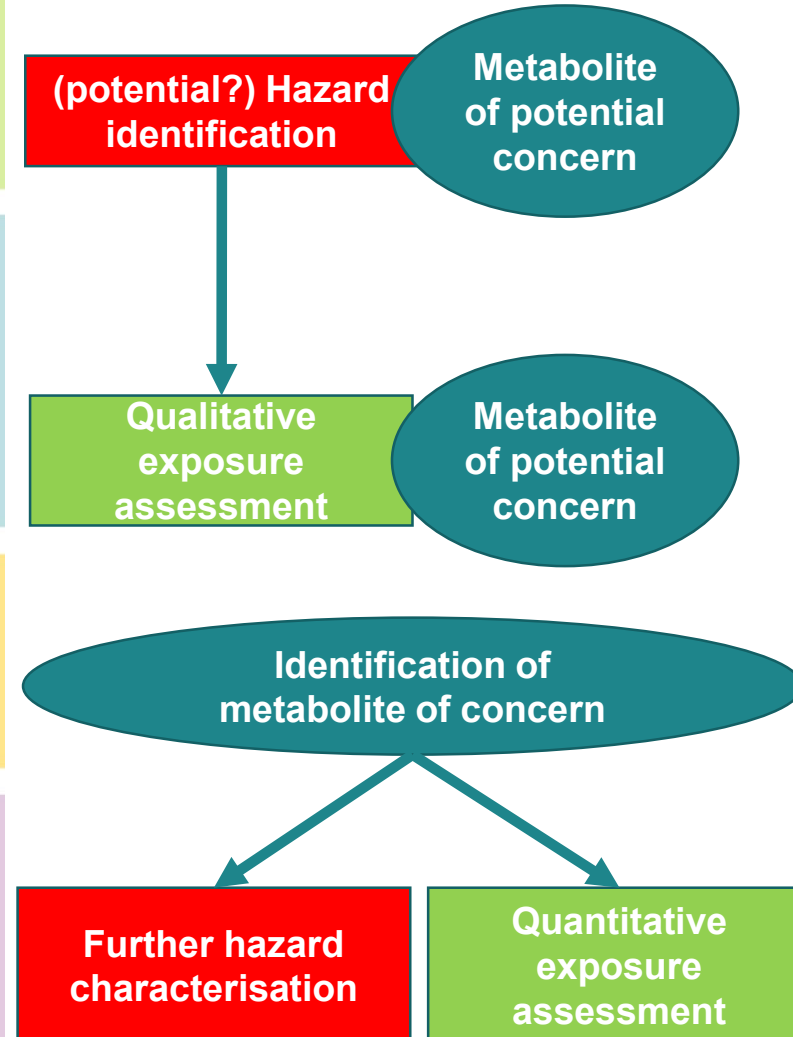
(potential?) Hazard identification

Metabolite of potential concern

Qualitative exposure assessment

Metabolite of potential concern

Identification of metabolite of concern

Further hazard characterisation

Quantitative exposure assessment